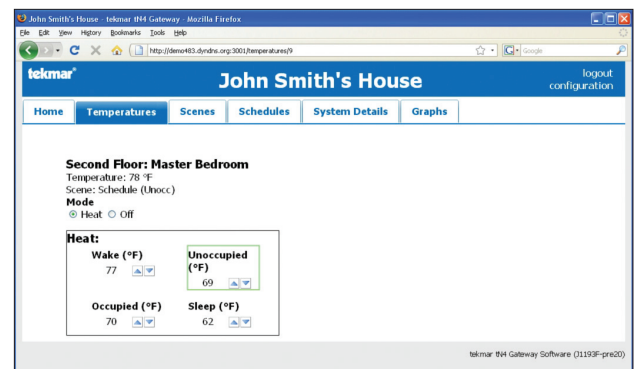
John Smith's House - tekmar tN4 Gateway - Mozilla Firefox

File Edit View History Bookmarks Tools Help

http://demo483.dyndns.org:3001/temperatures/9

Google

tekmar

John Smith's House

logout
configuration

Home | Temperatures | Scenes | Schedules | System Details | Graphs

Second Floor: Master Bedroom
Temperature: 78 °F
Scene: Schedule (Unocc)
Mode
Heat Off

Heat:

Wake (°F)
77

Unoccupied (°F)
69

Occupied (°F)
70

Sleep (°F)
62

tekmar tN4 Gateway Software (31193F-pre20)